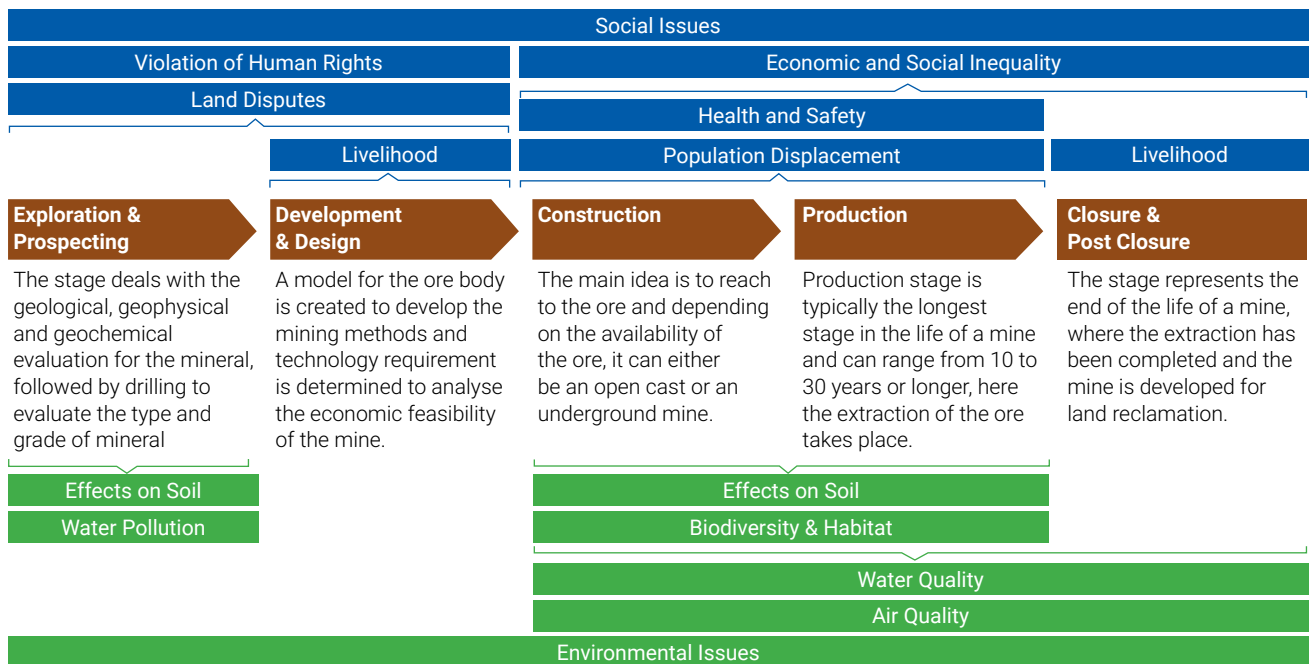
Social Issues

Violation of Human Rights

Economic and Social Inequality

Land Disputes

Health and Safety

Livelihood

Population Displacement

Livelihood

Exploration & Prospecting

The stage deals with the geological, geophysical and geochemical evaluation for the mineral, followed by drilling to evaluate the type and grade of mineral

Development & Design

A model for the ore body is created to develop the mining methods and technology requirement is determined to analyse the economic feasibility of the mine.

Construction

The main idea is to reach to the ore and depending on the availability of the ore, it can either be an open cast or an underground mine.

Production

Production stage is typically the longest stage in the life of a mine and can range from 10 to 30 years or longer, here the extraction of the ore takes place.

Closure & Post Closure

The stage represents the end of the life of a mine, where the extraction has been completed and the mine is developed for land reclamation.

Effects on Soil

Water Pollution

Effects on Soil

Biodiversity & Habitat

Water Quality

Air Quality

Environmental Issues